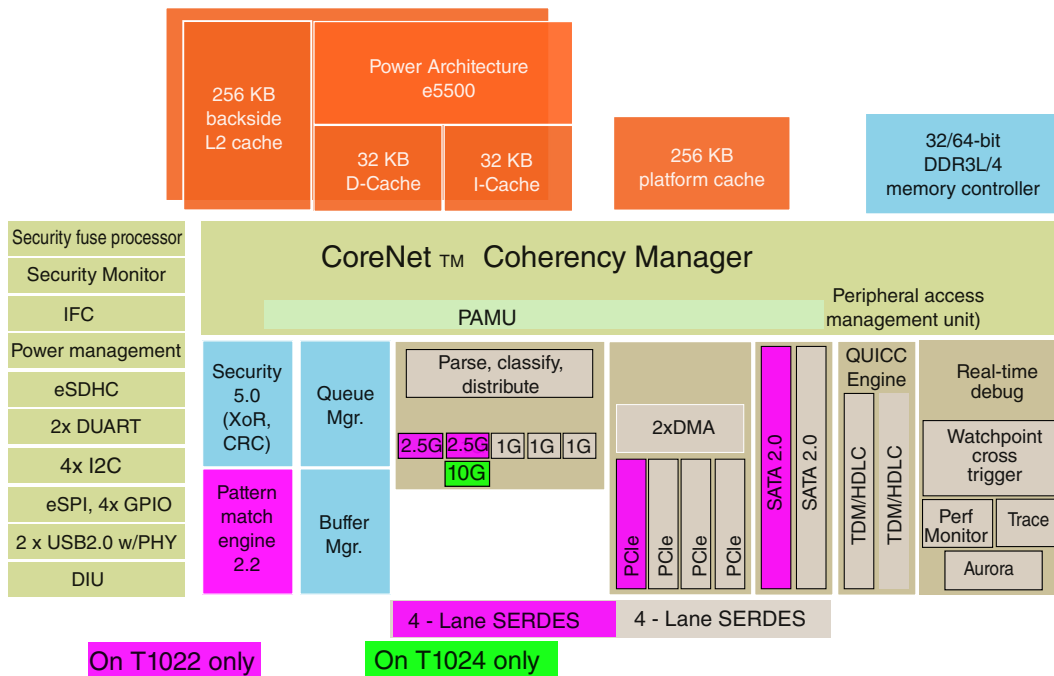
256 KB backside L2 cache

Power Architecture e5500

32 KB D-Cache

32 KB I-Cache

256 KB platform cache

32/64-bit DDR3L/4 memory controller

Security fuse processor

Security Monitor

IFC

Power management

eSDHC

2x DUART

4x I2C

eSPI, 4x GPIO

2 x USB2.0 w/PHY

DIU

CoreNet TM Coherency Manager

PAMU

Peripheral access management unit)

Security 5.0 (XoR, CRC)

Pattern match engine 2.2

Queue Mgr.

Buffer Mgr.

Parse, classify, distribute

2.5G 2.5G 1G 1G 1G

10G

2xDMA

PCIe PCIe PCIe PCIe

SATA 2.0 SATA 2.0

QUICC Engine

TDM/HDLC TDM/HDLC

Real-time debug

Watchpoint cross trigger

Perf Monitor

Trace

Aurora

4 - Lane SERDES

4 - Lane SERDES

On T1022 only

On T1024 only